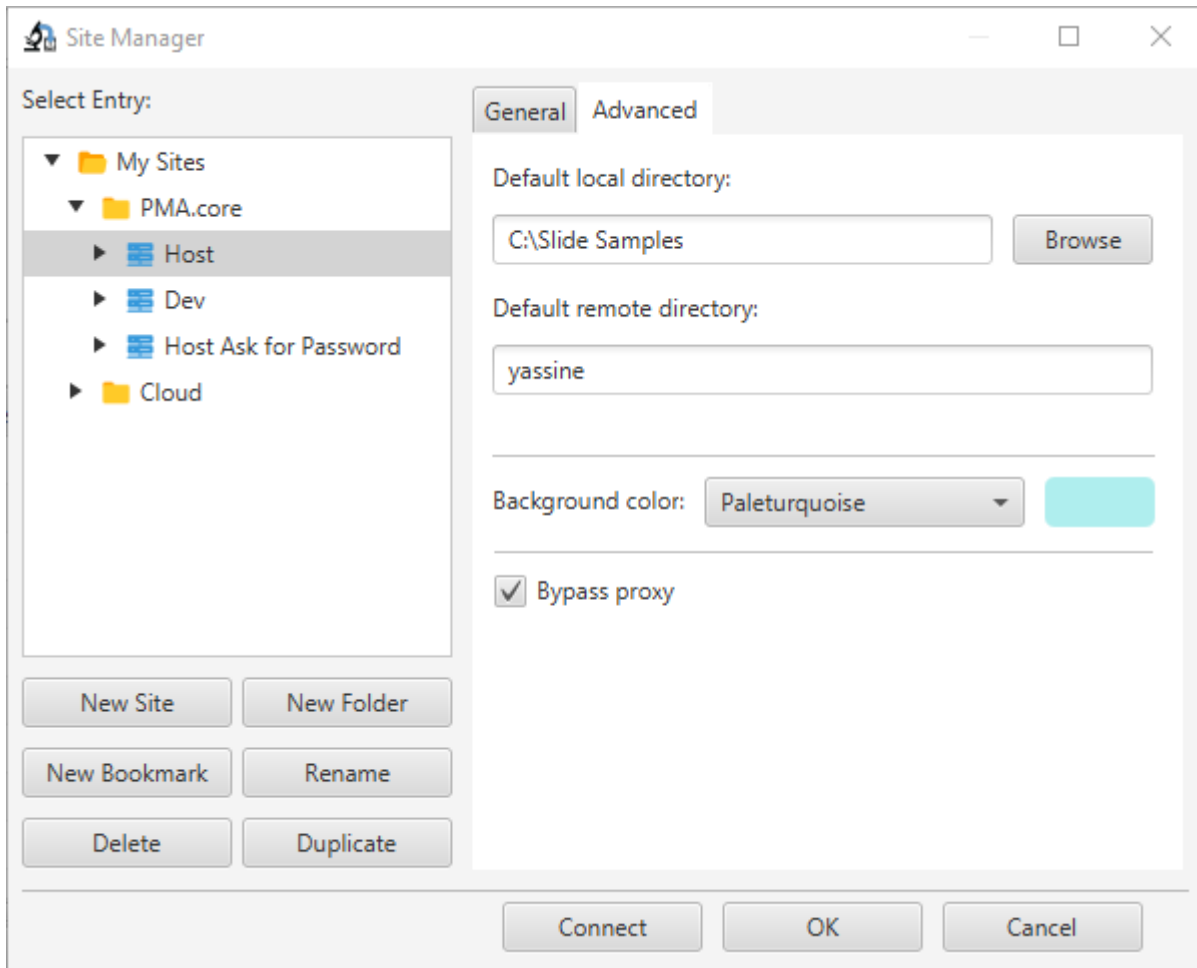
Site Manager

Select Entry:

My Sites
PMA.core
Host
Dev
Host Ask for Password
Cloud

New Site
New Folder
New Bookmark
Rename
Delete
Duplicate

General
Advanced

Default local directory:
C:\Slide Samples
Browse

Default remote directory:
yassine

Background color:
Paleturquoise

Bypass proxy

Connect
OK
Cancel